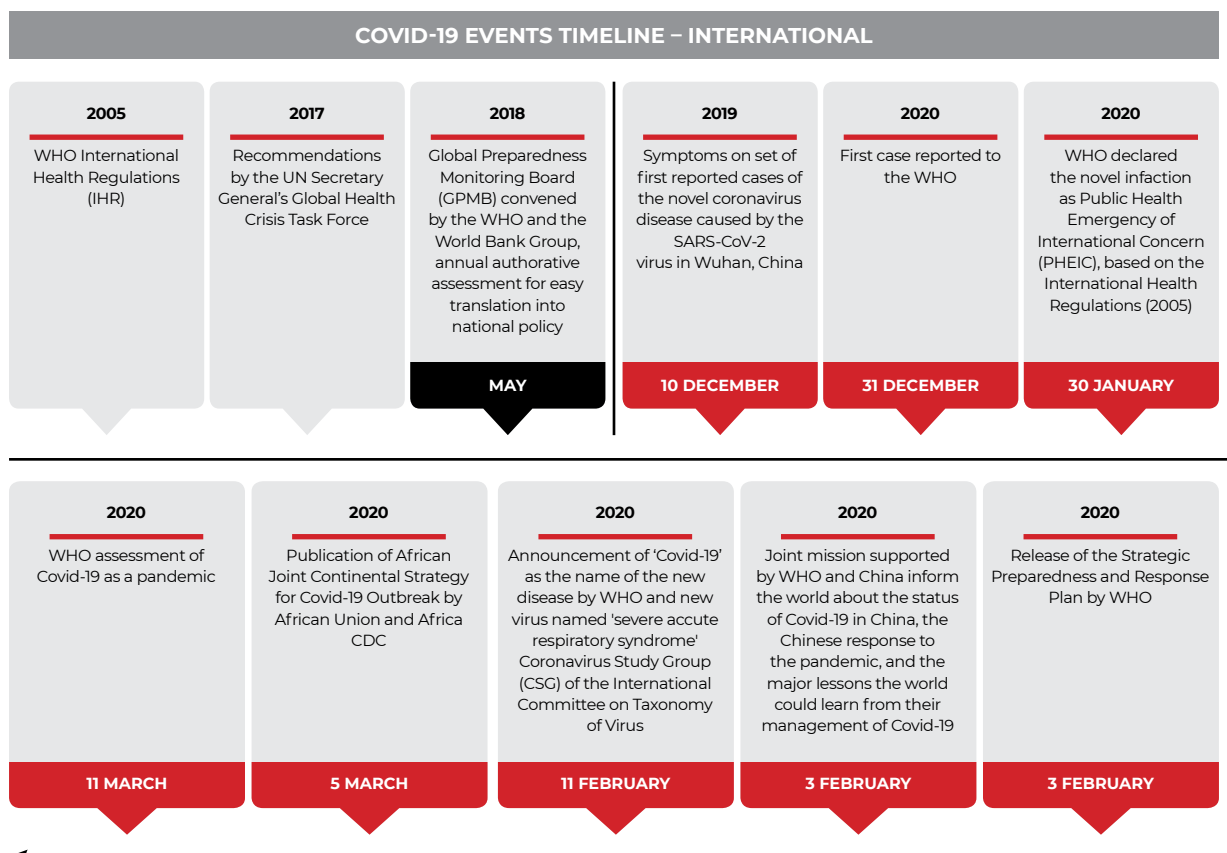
COVID-19 EVENTS TIMELINE – INTERNATIONAL

2005
WHO International Health Regulations (IHR)

2017
Recommendations by the UN Secretary General's Global Health Crisis Task Force

2018
Global Preparedness Monitoring Board (GPMB) convened by the WHO and the World Bank Group, annual authorative assessment for easy translation into national policy
MAY

2019
Symptoms on set of first reported cases of the novel coronavirus disease caused by the SARS-CoV-2 virus in Wuhan, China
10 DECEMBER

2020
First case reported to the WHO
31 DECEMBER

2020
WHO declared the novel infaction as Public Health Emergency of International Concern (PHEIC), based on the International Health Regulations (2005)
30 JANUARY

2020
WHO assessment of Covid-19 as a pandemic
11 MARCH

2020
Publication of African Joint Continental Strategy for Covid-19 Outbreak by African Union and Africa CDC
5 MARCH

2020
Announcement of 'Covid-19' as the name of the new disease by WHO and new virus named 'severe accute respiratory syndrome' Coronavirus Study Group (CSG) of the International Committee on Taxonomy of Virus
11 FEBRUARY

2020
Joint mission supported by WHO and China inform the world about the status of Covid-19 in China, the Chinese response to the pandemic, and the major lessons the world could learn from their management of Covid-19
3 FEBRUARY

2020
Release of the Strategic Preparedness and Response Plan by WHO
3 FEBRUARY